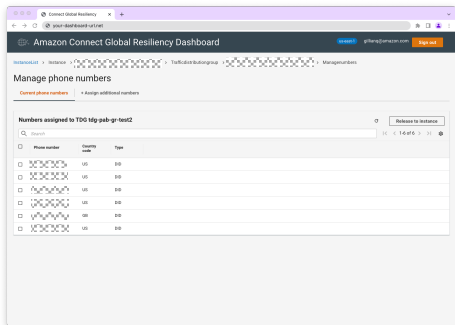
Connect Global Resiliency

your-dashboard-url.net

Amazon Connect Global Resiliency Dashboard

gilliera@amazon.com

Sign out

Instancelist > Instance > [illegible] > Trafficdistributiongroup > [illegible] > Managenumbers

Manage phone numbers

Current phone numbers

+ Assign additional numbers

Numbers assigned to TDG tdg-pab-gr-test2

Release to instance

Search

1-6 of 6

| | Phone number | Country code | Type |
|---|---|---|---|
| ☐ | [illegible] | US | DID |
| ☐ | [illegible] | US | DID |
| ☐ | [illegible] | US | DID |
| ☐ | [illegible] | US | DID |
| ☐ | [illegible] | GB | DID |
| ☐ | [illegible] | US | DID |